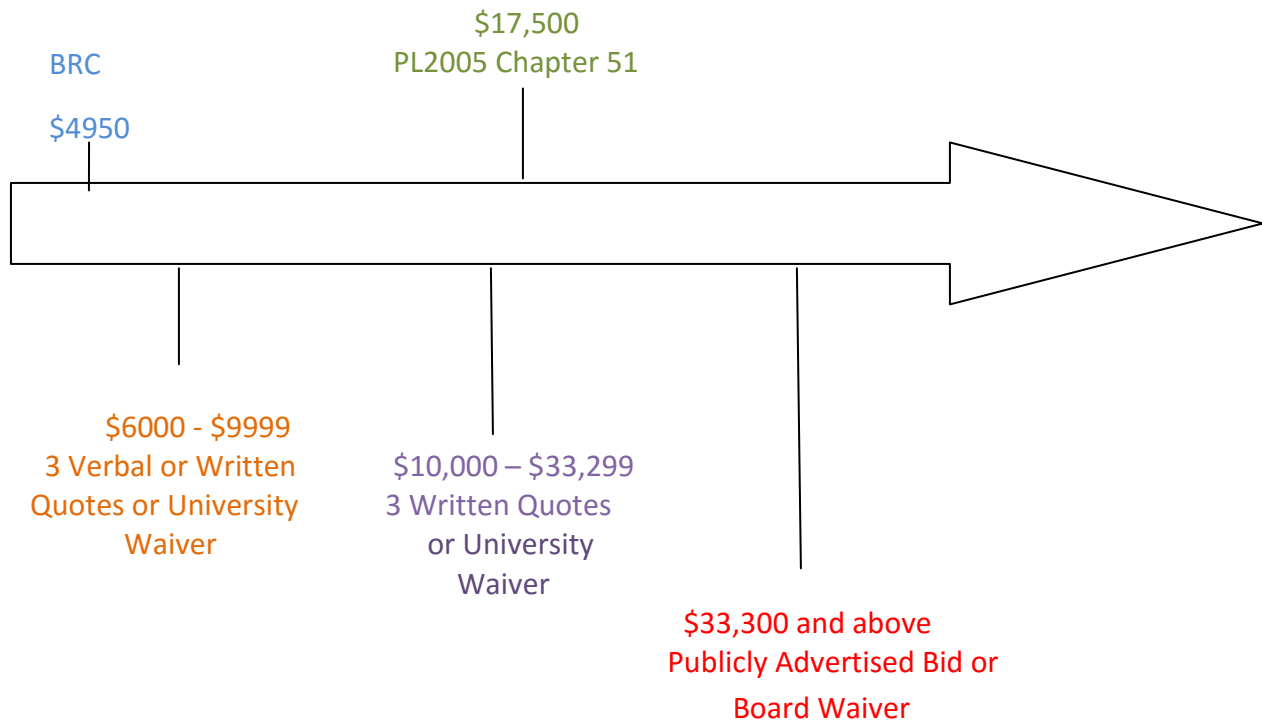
$17,500
PL2005 Chapter 51

BRC

$4950

$6000 - $9999
3 Verbal or Written Quotes or University Waiver

$10,000 – $33,299
3 Written Quotes or University Waiver

$33,300 and above
Publicly Advertised Bid or Board Waiver